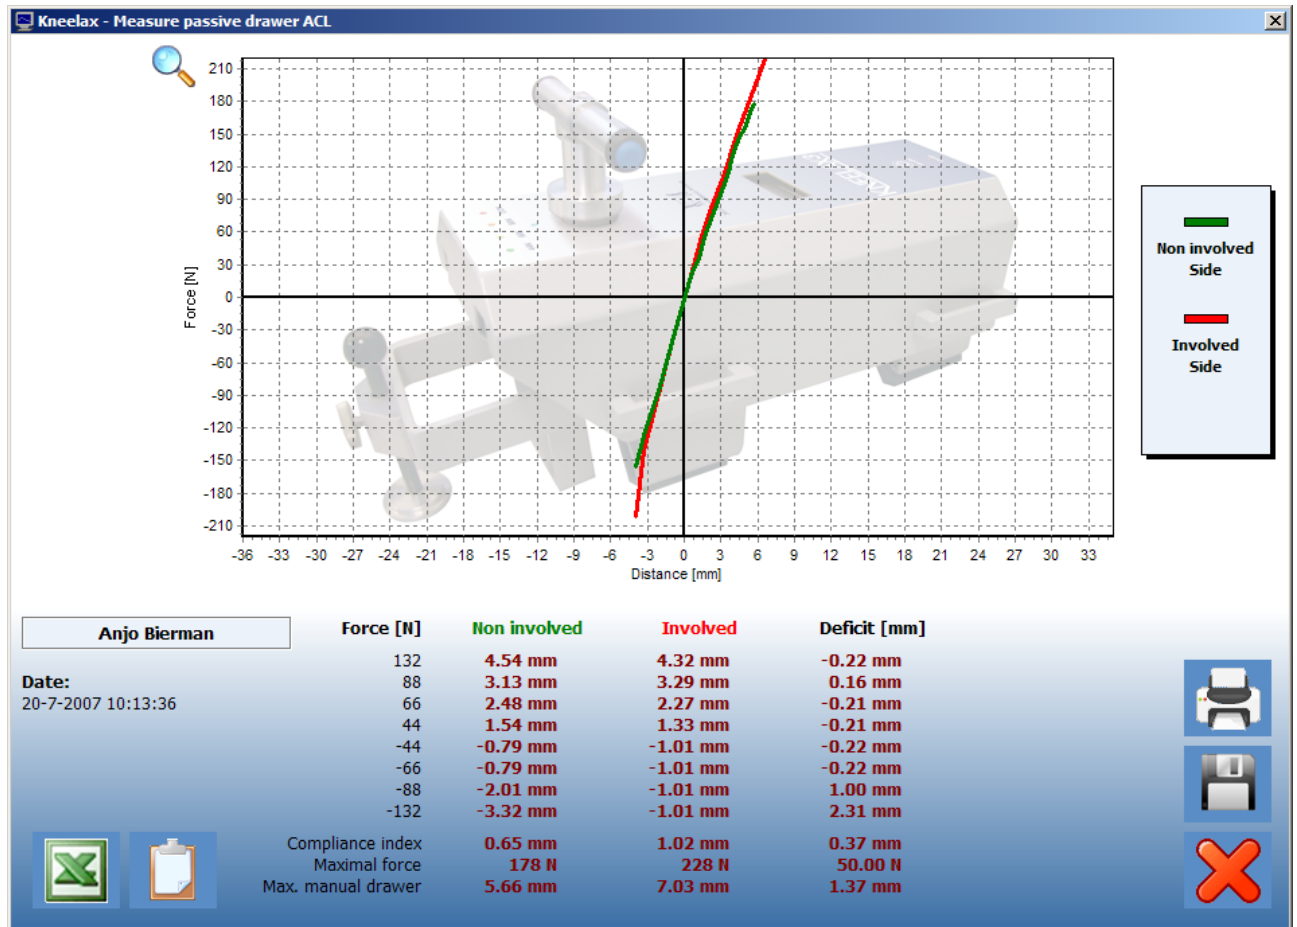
Kneelax - Measure passive drawer ACL

210
180
150
120
90
60
30
0
-30
-60
-90
-120
-150
-180
-210

Force [N]

-36 -33 -30 -27 -24 -21 -18 -15 -12 -9 -6 -3 0 3 6 9 12 15 18 21 24 27 30 33

Distance [mm]

Non involved Side

Involved Side

Anjo Bierman

Date:
20-7-2007 10:13:36

| Force [N] | Non involved | Involved | Deficit [mm] |
|---|---|---|---|
| 132 | 4.54 mm | 4.32 mm | -0.22 mm |
| 88 | 3.13 mm | 3.29 mm | 0.16 mm |
| 66 | 2.48 mm | 2.27 mm | -0.21 mm |
| 44 | 1.54 mm | 1.33 mm | -0.21 mm |
| -44 | -0.79 mm | -1.01 mm | -0.22 mm |
| -66 | -0.79 mm | -1.01 mm | -0.22 mm |
| -88 | -2.01 mm | -1.01 mm | 1.00 mm |
| -132 | -3.32 mm | -1.01 mm | 2.31 mm |
| Compliance index | 0.65 mm | 1.02 mm | 0.37 mm |
| Maximal force | 178 N | 228 N | 50.00 N |
| Max. manual drawer | 5.66 mm | 7.03 mm | 1.37 mm |